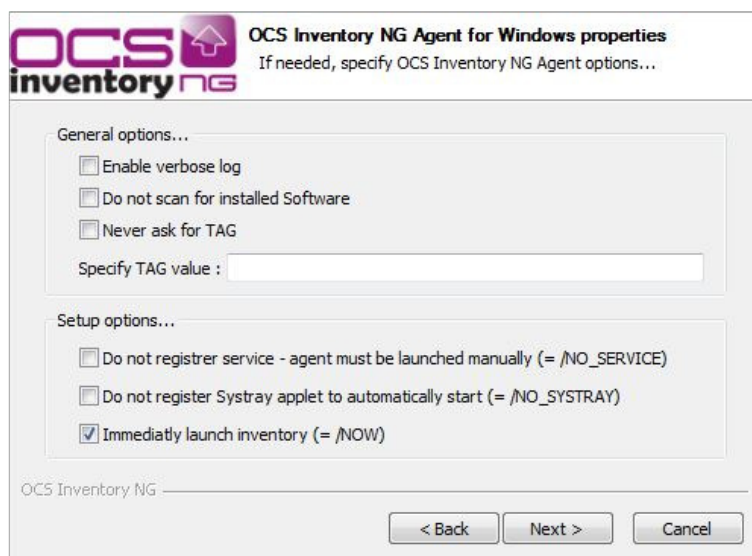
OCS inventory NG

OCS Inventory NG Agent for Windows properties
If needed, specify OCS Inventory NG Agent options...

General options...
Enable verbose log
Do not scan for installed Software
Never ask for TAG
Specify TAG value :

Setup options...
Do not registrer service - agent must be launched manually (= /NO_SERVICE)
Do not register Systray applet to automatically start (= /NO_SYSTRAY)
Immediatly launch inventory (= /NOW)

OCS Inventory NG

< Back
Next >
Cancel